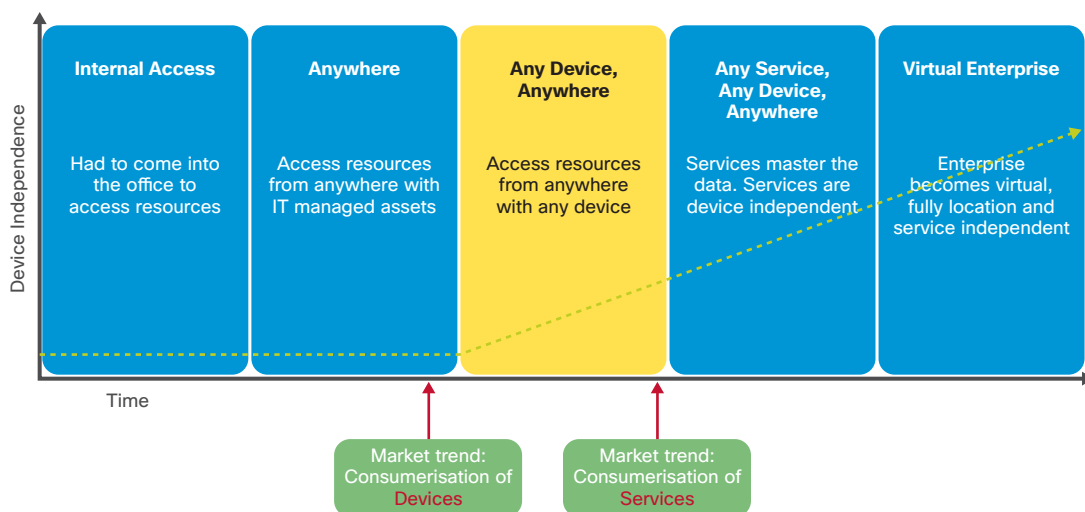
Device Independence

Internal Access

Had to come into the office to access resources

Anywhere

Access resources from anywhere with IT managed assets

Any Device, Anywhere

Access resources from anywhere with any device

Any Service, Any Device, Anywhere

Services master the data. Services are device independent

Virtual Enterprise

Enterprise becomes virtual, fully location and service independent

Time

Market trend: Consumerisation of Devices

Market trend: Consumerisation of Services